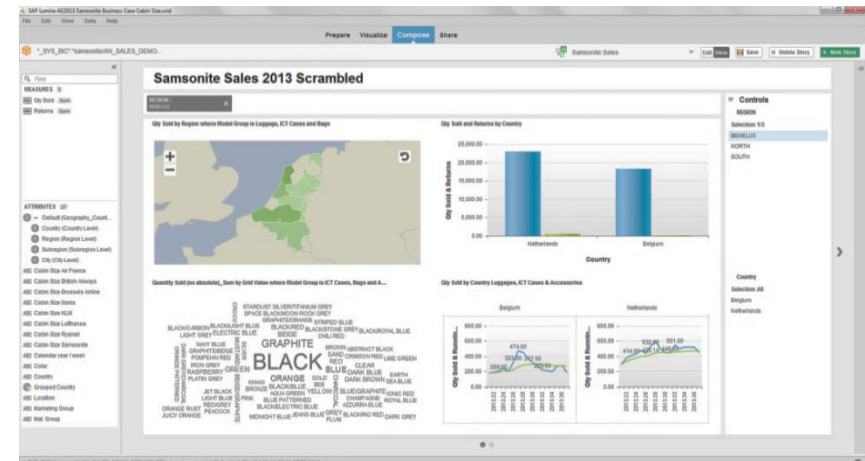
SAP Lumira-AE2013 Samsonite Business Case Cabin Size.svid
File Edit View Data Help

Prepare Visualize Compose Share

*_SYS_BIC"."samsonite/AN_SALES_DEMO...

Samsonite Sales

Edit View Save Delete Story + New Story

Q Find
MEASURES
Qty Sold
Returns

ATTRIBUTES
Default (Geography_Count...
Country (Country Level)
Region (Region Level)
Subregion (Subregion Level)
City (City Level)
ABC Cabin Size Air France
ABC Cabin Size British Airways
ABC Cabin Size Brussels Airline
ABC Cabin Size Iberia
ABC Cabin Size KLM
ABC Cabin Size Lufthansa
ABC Cabin Size Ryanair
ABC Cabin Size Samsonite
ABC Calendar year / week
ABC Color
ABC Country
Grouped Country
ABC Location
ABC Marketing Group
ABC Mat. Group

Samsonite Sales 2013 Scrambled

REGION:
BENELUX

Qty Sold by Region where Model Group is Luggage, ICT Cases and Bags

Qty Sold and Returns by Country

25,000.00
20,000.00
15,000.00
10,000.00
5,000.00
0.00
Qty Sold & Returns
Netherlands
Belgium
Country

Quantity Sold (no absolute)_Sum by Grid Value where Model Group is ICT Cases, Bags and A...

STARDUST SILVER/TITANIUM GREY SPACE BLACK/MOON ROCK GREY GRAPHITE/ORANGE STRIPED BLUE BLACK/CARBON BLACK/LIGHT BLUE BLACK/RED BLACK/STONE GREY BLACK/ROYAL BLUE LIGHT GREY ELECTRIC BLUE BEIGE CHILI RED NAVY BLUE GRAPHITE GRAPHITE/BEIGE POMPEIAN RED IRON GREY RASPBERRY PLATIN GREY BLACK BROWN ABSTRACT BLACK SAND CRIMSON RED LIME GREEN RED CLEAR BLUE DARK BLUE EARTH GREEN ORANGE KHAKI BRONZE JET BLACK LIGHT BLUE PINK REDGREY ORANGE RUST PEACOCK JUICY ORANGE BLACK/BLUE AQUA GREEN YELLOW BLUE PATTERNED BLACK/ELECTRIC BLUE MIDNIGHT BLUE JEANS BLUE GREY PLUM BLUE/GRAPHITE CHAMPAGNE AZURRA BLUE BLACK/RIO RED DARK GREY DARK BROWN SEA BLUE IONIC RED ROYAL BLUE

Qty Sold by Country Luggages, ICT Cases & Accessories

Belgium
Netherlands
800.00
600.00
400.00
200.00
0.00
474.00
303.00 347.00
200.00
800.00
600.00
400.00
200.00
0.00
474.00
532.00 551.00
Qty Sold & Returns

Controls
REGION
Selection 1/3
BENELUX
NORTH
SOUTH

Country
Selection All
Belgium
Netherlands